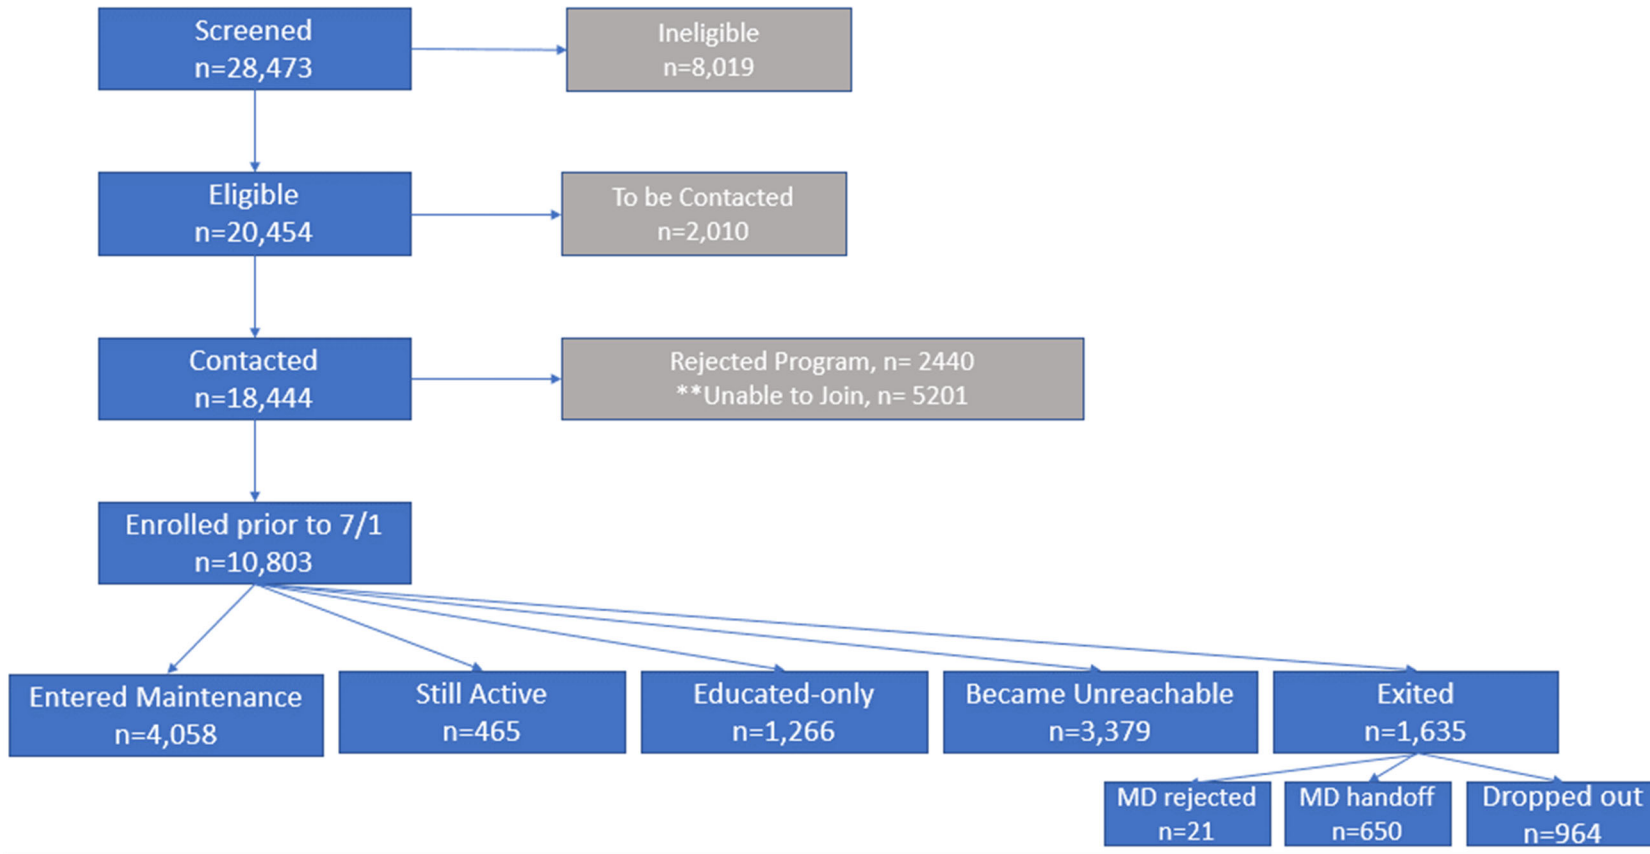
Screened
n=28,473

Ineligible
n=8,019

Eligible
n=20,454

To be Contacted
n=2,010

Contacted
n=18,444

Rejected Program, n= 2440
**Unable to Join, n= 5201

Enrolled prior to 7/1
n=10,803

Entered Maintenance
n=4,058

Still Active
n=465

Educated-only
n=1,266

Became Unreachable
n=3,379

Exited
n=1,635

MD rejected
n=21

MD handoff
n=650

Dropped out
n=964